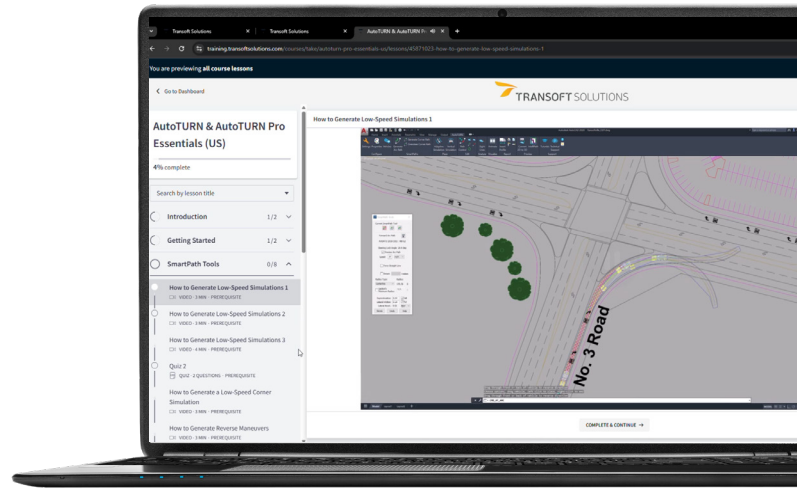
Transoft Solutions ×
Transoft Solutions ×
AutoTURN & AutoTURN Pr ×
+

training.transoftsolutions.com/courses/take/autoturn-pro-essentials-us/lessons/45871023-how-to-generate-low-speed-simulations-1

You are previewing all course lessons

Go to Dashboard

TRANSOFT SOLUTIONS

AutoTURN & AutoTURN Pro Essentials (US)

4% complete

Search by lesson title

Introduction 1/2

Getting Started 1/2

SmartPath Tools 0/8

How to Generate Low-Speed Simulations 1
VIDEO · 3 MIN · PREREQUISITE

How to Generate Low-Speed Simulations 2
VIDEO · 3 MIN · PREREQUISITE

How to Generate Low-Speed Simulations 3
VIDEO · 4 MIN · PREREQUISITE

Quiz 2
QUIZ · 2 QUESTIONS · PREREQUISITE

How to Generate a Low-Speed Corner Simulation
VIDEO · 3 MIN · PREREQUISITE

How to Generate Reverse Maneuvers
VIDEO · 3 MIN · PREREQUISITE

How to Generate Low-Speed Simulations 1

No. 3 Road

COMPLETE & CONTINUE →